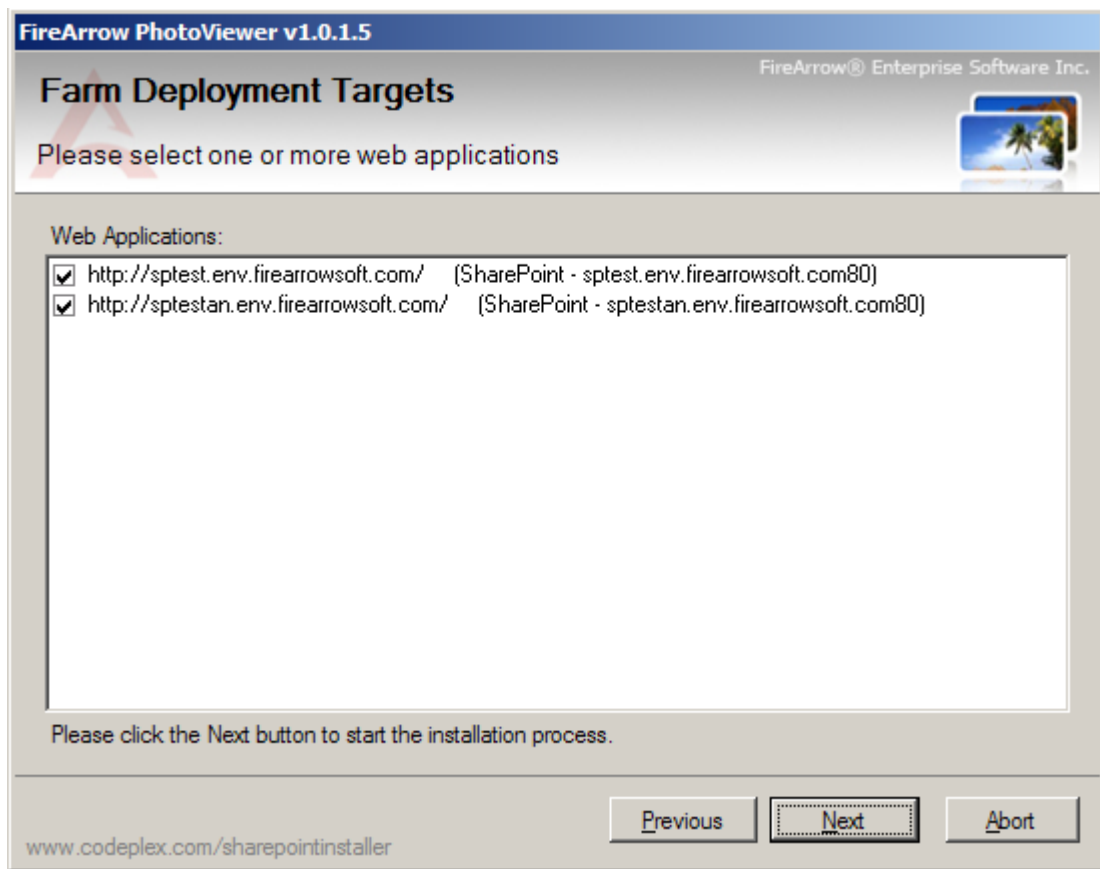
FireArrow PhotoViewer v1.0.1.5

FireArrow® Enterprise Software Inc.

Farm Deployment Targets

Please select one or more web applications

Web Applications:

☑ http://sptest.env.firearrowsoft.com/ (SharePoint - sptest.env.firearrowsoft.com80)
☑ http://sptestan.env.firearrowsoft.com/ (SharePoint - sptestan.env.firearrowsoft.com80)

Please click the Next button to start the installation process.

Previous Next Abort

www.codeplex.com/sharepointinstaller